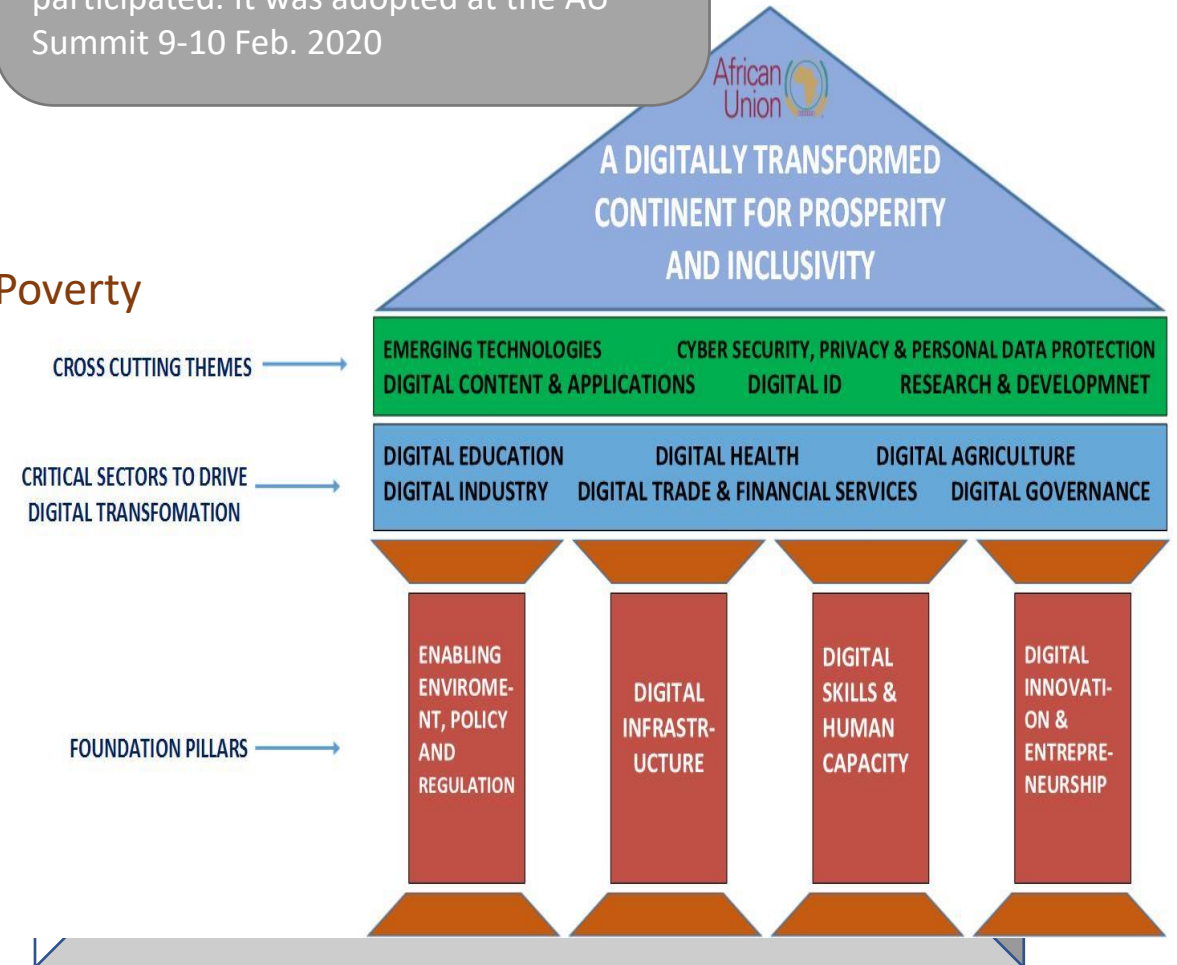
participated. It was adopted at the AU Summit 9-10 Feb. 2020

African Union

A DIGITALLY TRANSFORMED CONTINENT FOR PROSPERITY AND INCLUSIVITY

Poverty

CROSS CUTTING THEMES

EMERGING TECHNOLOGIES CYBER SECURITY, PRIVACY & PERSONAL DATA PROTECTION
DIGITAL CONTENT & APPLICATIONS DIGITAL ID RESEARCH & DEVELOPMNET

CRITICAL SECTORS TO DRIVE DIGITAL TRANSFOMATION

DIGITAL EDUCATION DIGITAL HEALTH DIGITAL AGRICULTURE
DIGITAL INDUSTRY DIGITAL TRADE & FINANCIAL SERVICES DIGITAL GOVERNANCE

FOUNDATION PILLARS

ENABLING ENVIROMENT, POLICY AND REGULATION

DIGITAL INFRASTRUCTURE

DIGITAL SKILLS & HUMAN CAPACITY

DIGITAL INNOVATION & ENTREPRENEURSHIP